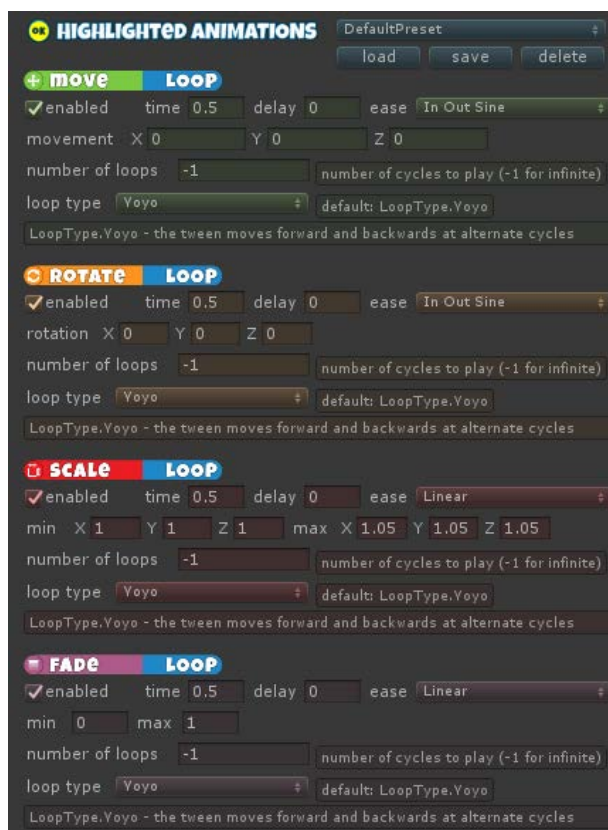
OK HIGHLIGHTED ANIMATIONS DefaultPreset
load save delete

MOVE LOOP
enabled time 0.5 delay 0 ease In Out Sine
movement X 0 Y 0 Z 0
number of loops -1 number of cycles to play (-1 for infinite)
loop type Yoyo default: LoopType.Yoyo
LoopType.Yoyo - the tween moves forward and backwards at alternate cycles

ROTATE LOOP
enabled time 0.5 delay 0 ease In Out Sine
rotation X 0 Y 0 Z 0
number of loops -1 number of cycles to play (-1 for infinite)
loop type Yoyo default: LoopType.Yoyo
LoopType.Yoyo - the tween moves forward and backwards at alternate cycles

SCALE LOOP
enabled time 0.5 delay 0 ease Linear
min X 1 Y 1 Z 1 max X 1.05 Y 1.05 Z 1.05
number of loops -1 number of cycles to play (-1 for infinite)
loop type Yoyo default: LoopType.Yoyo
LoopType.Yoyo - the tween moves forward and backwards at alternate cycles

FADE LOOP
enabled time 0.5 delay 0 ease Linear
min 0 max 1
number of loops -1 number of cycles to play (-1 for infinite)
loop type Yoyo default: LoopType.Yoyo
LoopType.Yoyo - the tween moves forward and backwards at alternate cycles